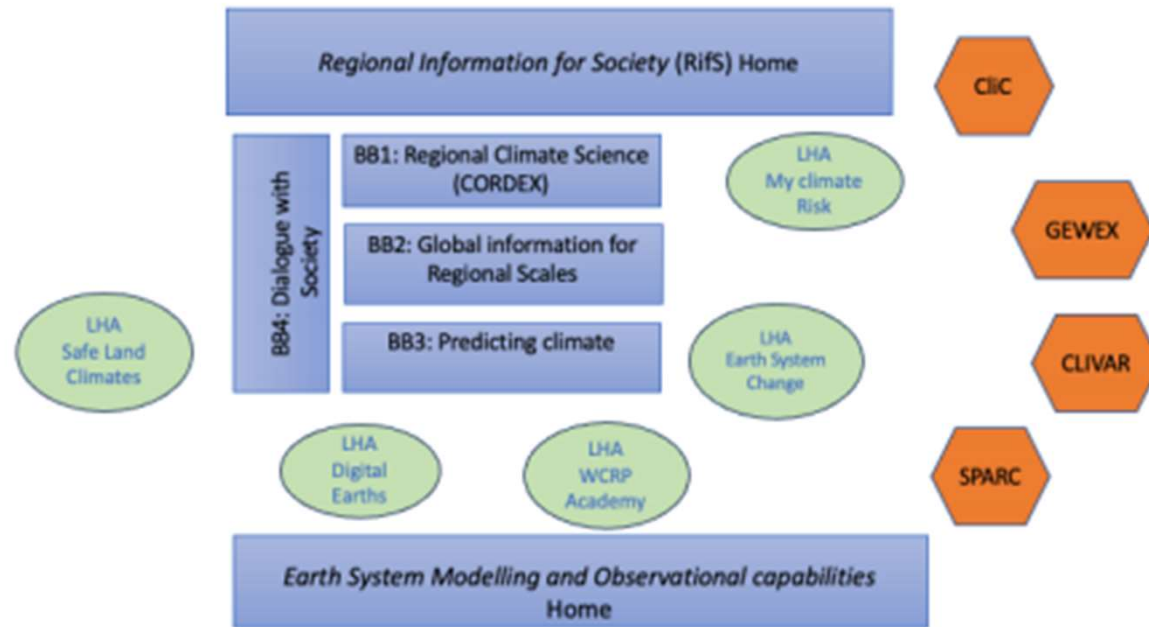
Regional Information for Society (RifS) Home

CliC

BB4: Dialogue with Society

BB1: Regional Climate Science (CORDEX)

LHA My climate Risk

GEWEX

BB2: Global information for Regional Scales

LHA Safe Land Climates

BB3: Predicting climate

LHA Earth System Change

CLIVAR

LHA Digital Earths

LHA WCRP Academy

SPARC

Earth System Modelling and Observational capabilities Home